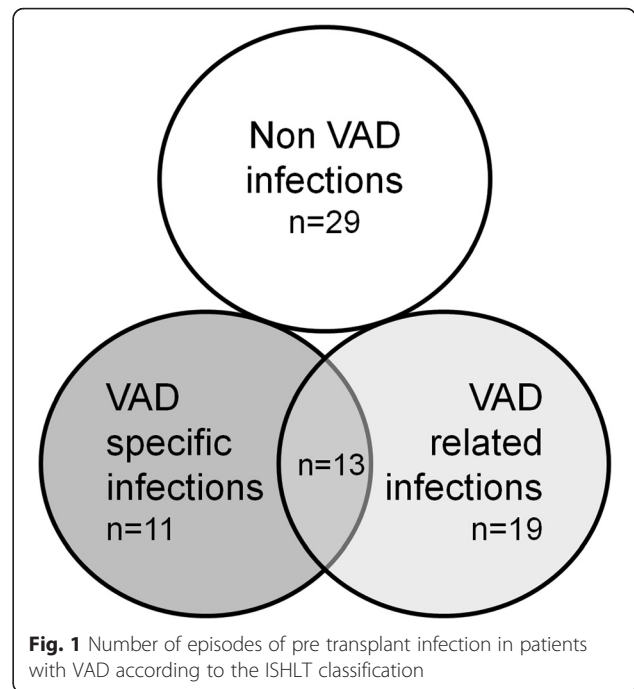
Non VAD infections
n=29

VAD specific infections
n=11

n=13

VAD related infections
n=19

**Fig. 1** Number of episodes of pre transplant infection in patients with VAD according to the ISHLT classification